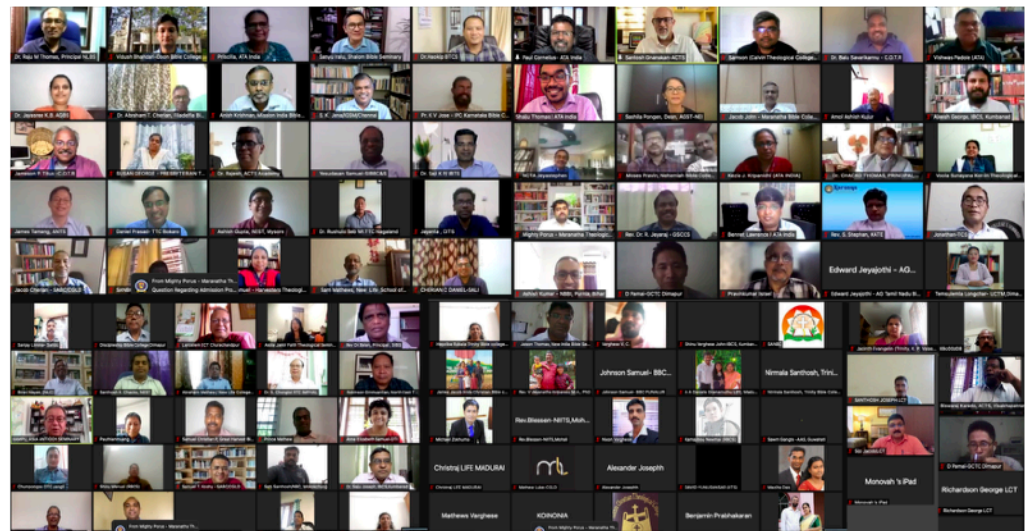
Dr. Raju M Thomas
Vinson Bhaskaran - Sharon Bible College
Priscilla, ATA India
Sanyu Iralu, Shalom Bible Seminary
Dr. Hanko BTCS
Paul Cornelius - ATA India
Santosh Gnanakan ACTS
Samson (Calvin Theological College)
Dr. Balu Savarikannu - C.O.T.R
Vishwas Padole (ATA)
Dr. Jayasree K.B. AGBI
Dr. Abraham T. Cherian
Ambili Krishnan, Mission India Bible
S. K. Jena/CGM/Chennai
Pr. K V Jose - IPC Karnataka Bible C
Shibu Thomas | ATA India
Bashila Pongen, Dean, AGST-NEI
Jacob John - Maranatha Bible College
Amol Ashish Kujur
Anesh George, IBCS, Kumbanad
Jameson P. Titus - C.O.T.R
SUSAN GEORGE - PRESBYTERIAN T
Dr. Rajesh, ACTS Academy
Nesudasan Samuel-SIBBC
Dr. Saji K R IBTS
NOTA Jayarajan
Moses Pravin, Nehemiah Bible College
Kezia J. Kirupandini (ATA INDIA)
Dr. SHAJAN THOMAS, PRINCIPAL
Veola Sunayana Koi Irin Theological
James Tamang, AKTS
Daniel Prasad- TTC Bokaro
Ashish Gupta, NEST, Mysore
Dr. Rusmalo Sebi NETTC Nagaland
Jayanta, UITS
Mighty Porus - Maranatha Theological
Rev. Dr. R. Jeyaraj - GSCCS
Bernet Lawrence I ATA India
Rev. S. Stephen, KKTS
Jonathan TCS
Jacob Cherian - SAIACS
From Mighty Porus - Maranatha Theological
Question Regarding Admission Pro... -Hayadaras Theological
Sam Mathews, New Life School of
CHERIAN Z DANIEL-SALI
Ashish Kumar - NBBI, Purnia Bihar
D Pemal-DCTC Dimapur
Prashkumar Israel
Edward Jeyajothi - AG
Edward Jeyajothi - AG Tamil Nadu B
Temsulemla Longchar- UCTM Dima
Sanjay Lamber Bafhbi
Disciplemaking Bible College Dimapur
Lakshmi ICT Chandigarh
Abdul John Field Theological Seminary
Rev Dr Bibin, Principal, SBSS
Sanjay Kumar
Jason Thomas, New India Bible
Varghese V.C
Shinu Varghese John IBCS Kumbanad
SAMI
Jacinth Evangelin (Trinity, SK Vera)
SBuO(0018
Binu Mathew
Samuel R. Charles, NBSF
Anarkali Varghese, New Life College
Dr. S. Charles, NSTS
Stephen Christopher
Johnson Samuel- BBC...
Johnson Samuel - BBC PURULIA
Nirmala Santhosh, Trini...
SANTHOSH JOSEPH LCT
Binoyraj Kakaditt, ACTS
SANTHOSH ANTHONY SEMINARY
Rev.Blessan-NIITS,Moh...
Rev.Blessan-NIITS,Mohali
Noah Varghese
Yahoshua Reuther (IBCS)
Sam Gangte - AG Guwahati
Rev.Jacob LCT
Pachamitrangan
Samuel Christian S, Great Harvest
Prince Mathew
Ana Elizabeth Samuel-CIU
Michael Zeliumo
Chruistopher IBTC
Mary Manuel (AHBI)
Samuel T. Koshy - SAIACS
Saji Santhosh
Dr. Sabu Joseph, IBCS Kumbanad
Christraj LIFE MADURAI
Mathew Lukes COLD
Alexander Joseph
Alexander Joseph
SANTO YUMLEMBAM (AITS)
Monovah 's iPad
Monovah 's iPad
D Pemal-DCTC Dimapur
Richardson George LCT
Richardson George LCT
From Mighty Porus - Maranatha Th
Mathews Varghese
KOINONIA
From Mighty Porus - Maranatha Th
Benjamin Prabhakaran